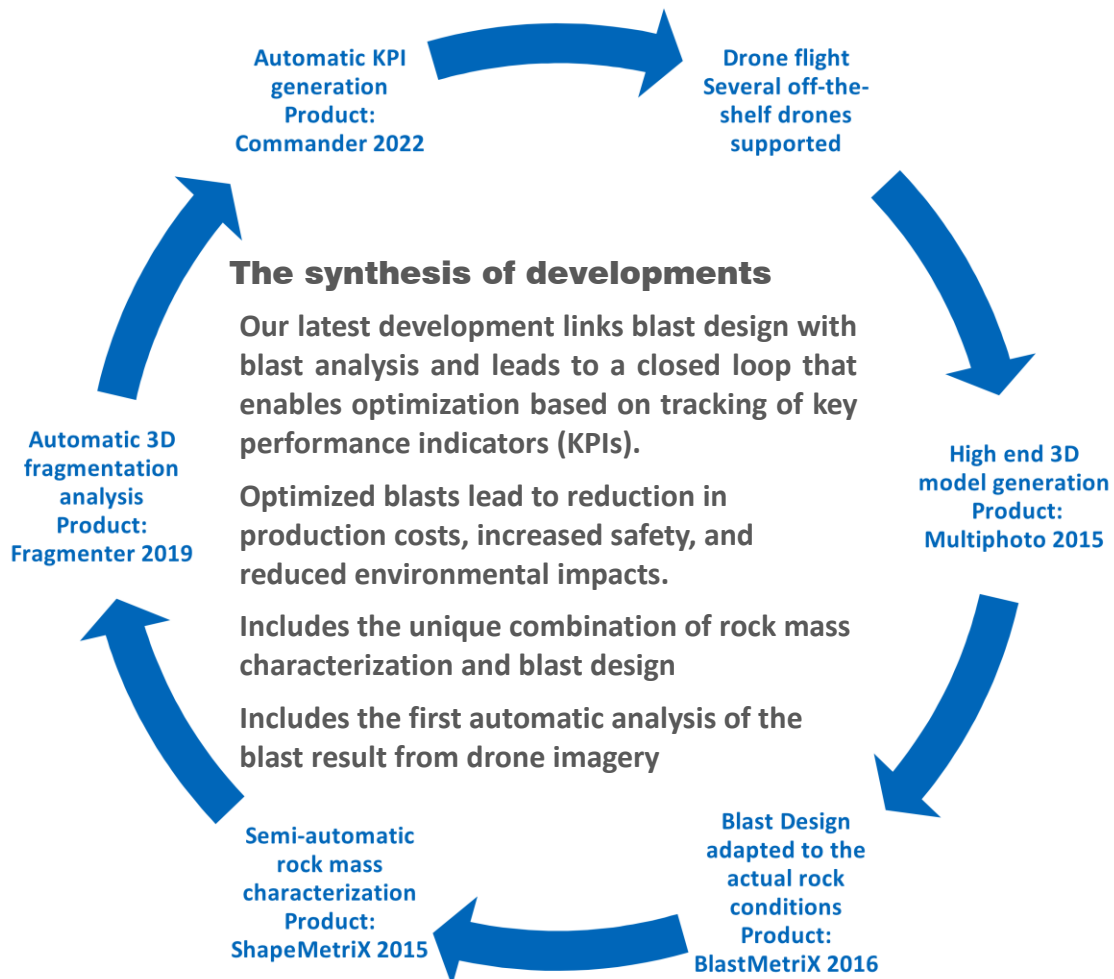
Automatic KPI generation Product: Commander 2022

Drone flight Several off-the-shelf drones supported

The synthesis of developments

Our latest development links blast design with blast analysis and leads to a closed loop that enables optimization based on tracking of key performance indicators (KPIs).

Optimized blasts lead to reduction in production costs, increased safety, and reduced environmental impacts.

Includes the unique combination of rock mass characterization and blast design

Includes the first automatic analysis of the blast result from drone imagery

Automatic 3D fragmentation analysis Product: Fragmenter 2019

High end 3D model generation Product: Multiphoto 2015

Semi-automatic rock mass characterization Product: ShapeMetriX 2015

Blast Design adapted to the actual rock conditions Product: BlastMetriX 2016